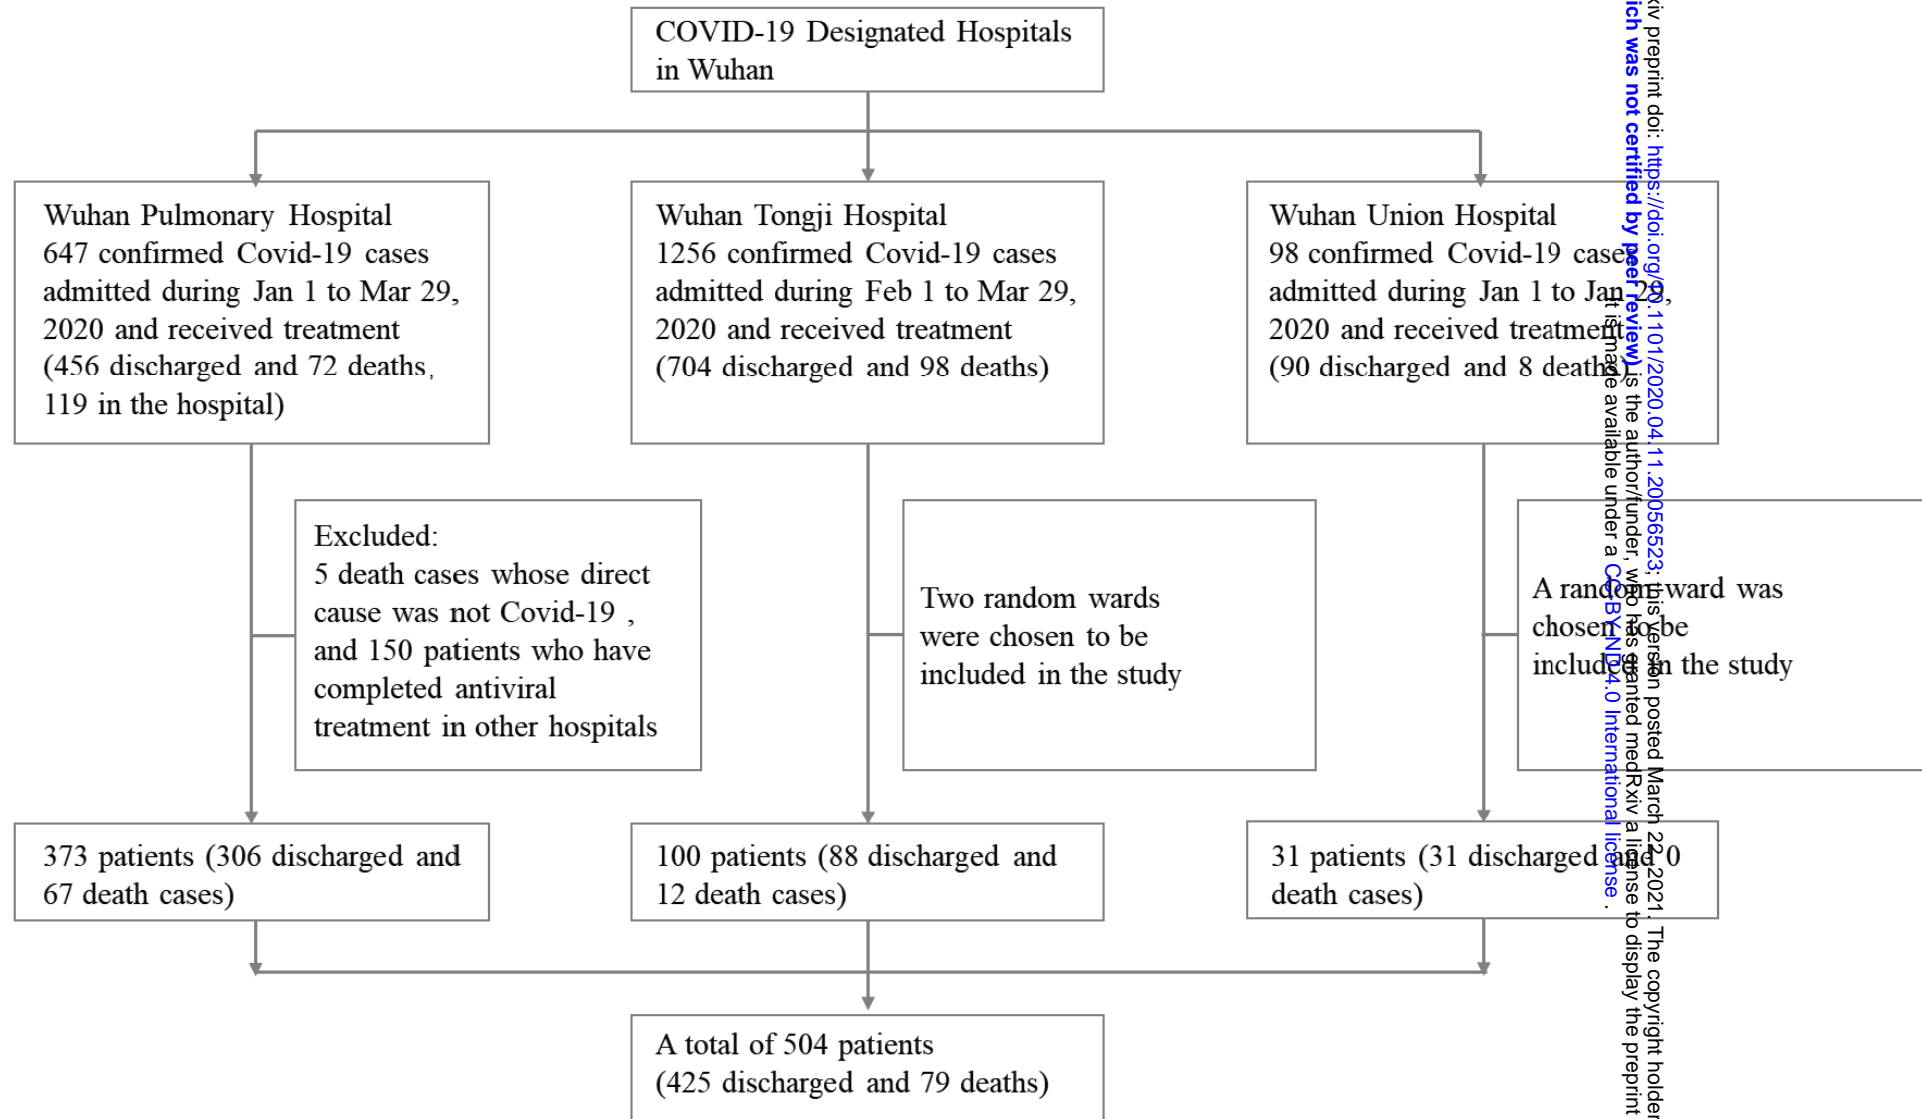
COVID-19 Designated Hospitals in Wuhan

Wuhan Pulmonary Hospital
647 confirmed Covid-19 cases admitted during Jan 1 to Mar 29, 2020 and received treatment (456 discharged and 72 deaths, 119 in the hospital)

Wuhan Tongji Hospital
1256 confirmed Covid-19 cases admitted during Feb 1 to Mar 29, 2020 and received treatment (704 discharged and 98 deaths)

Wuhan Union Hospital
98 confirmed Covid-19 cases admitted during Jan 1 to Jan 29, 2020 and received treatment (90 discharged and 8 deaths)

Excluded:
5 death cases whose direct cause was not Covid-19 , and 150 patients who have completed antiviral treatment in other hospitals

Two random wards were chosen to be included in the study

A random ward was chosen to be included in the study

373 patients (306 discharged and 67 death cases)

100 patients (88 discharged and 12 death cases)

31 patients (31 discharged and 0 death cases)

A total of 504 patients (425 discharged and 79 deaths)

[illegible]xiv preprint doi: https://doi.org/10.1101/2020.04.11.20056523; this version posted March 22, 2021. The copyright holder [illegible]ich was not certified by peer review) is the author/funder, who has granted medRxiv a license to display the preprint It is made available under a CC-BY-ND 4.0 International license .